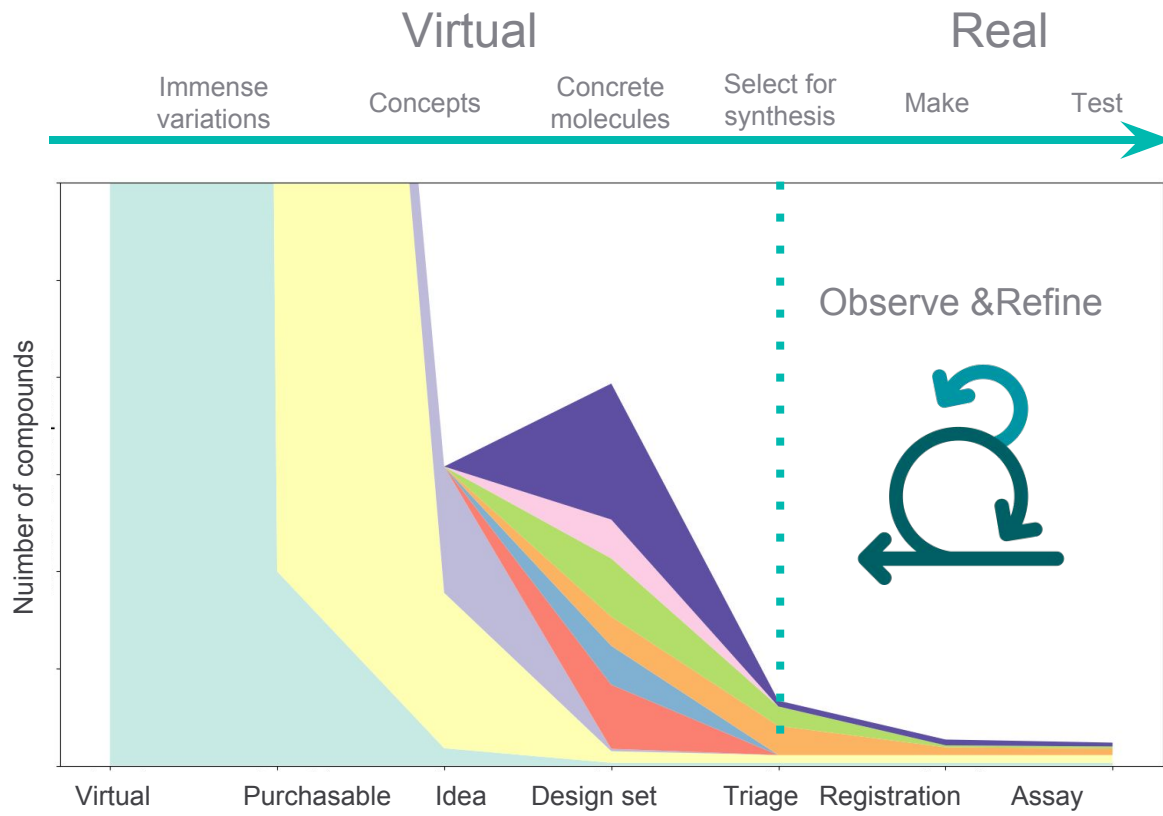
Virtual

Real

Immense variations

Concepts

Concrete molecules

Select for synthesis

Make

Test

Observe &Refine

Nuimber of compounds

Virtual

Purchasable

Idea

Design set

Triage

Registration

Assay